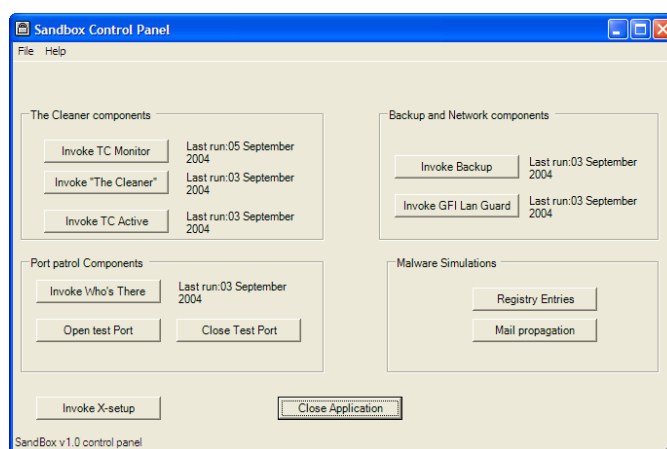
Sandbox Control Panel

File Help

The Cleaner components

Invoke TC Monitor
Last run:05 September 2004

Invoke "The Cleaner"
Last run:03 September 2004

Invoke TC Active
Last run:03 September 2004

Backup and Network components

Invoke Backup
Last run:03 September 2004

Invoke GFI Lan Guard
Last run:03 September 2004

Port patrol Components

Invoke Who's There
Last run:03 September 2004

Open test Port

Close Test Port

Malware Simulations

Registry Entries

Mail propagation

Invoke X-setup

Close Application

SandBox v1.0 control panel